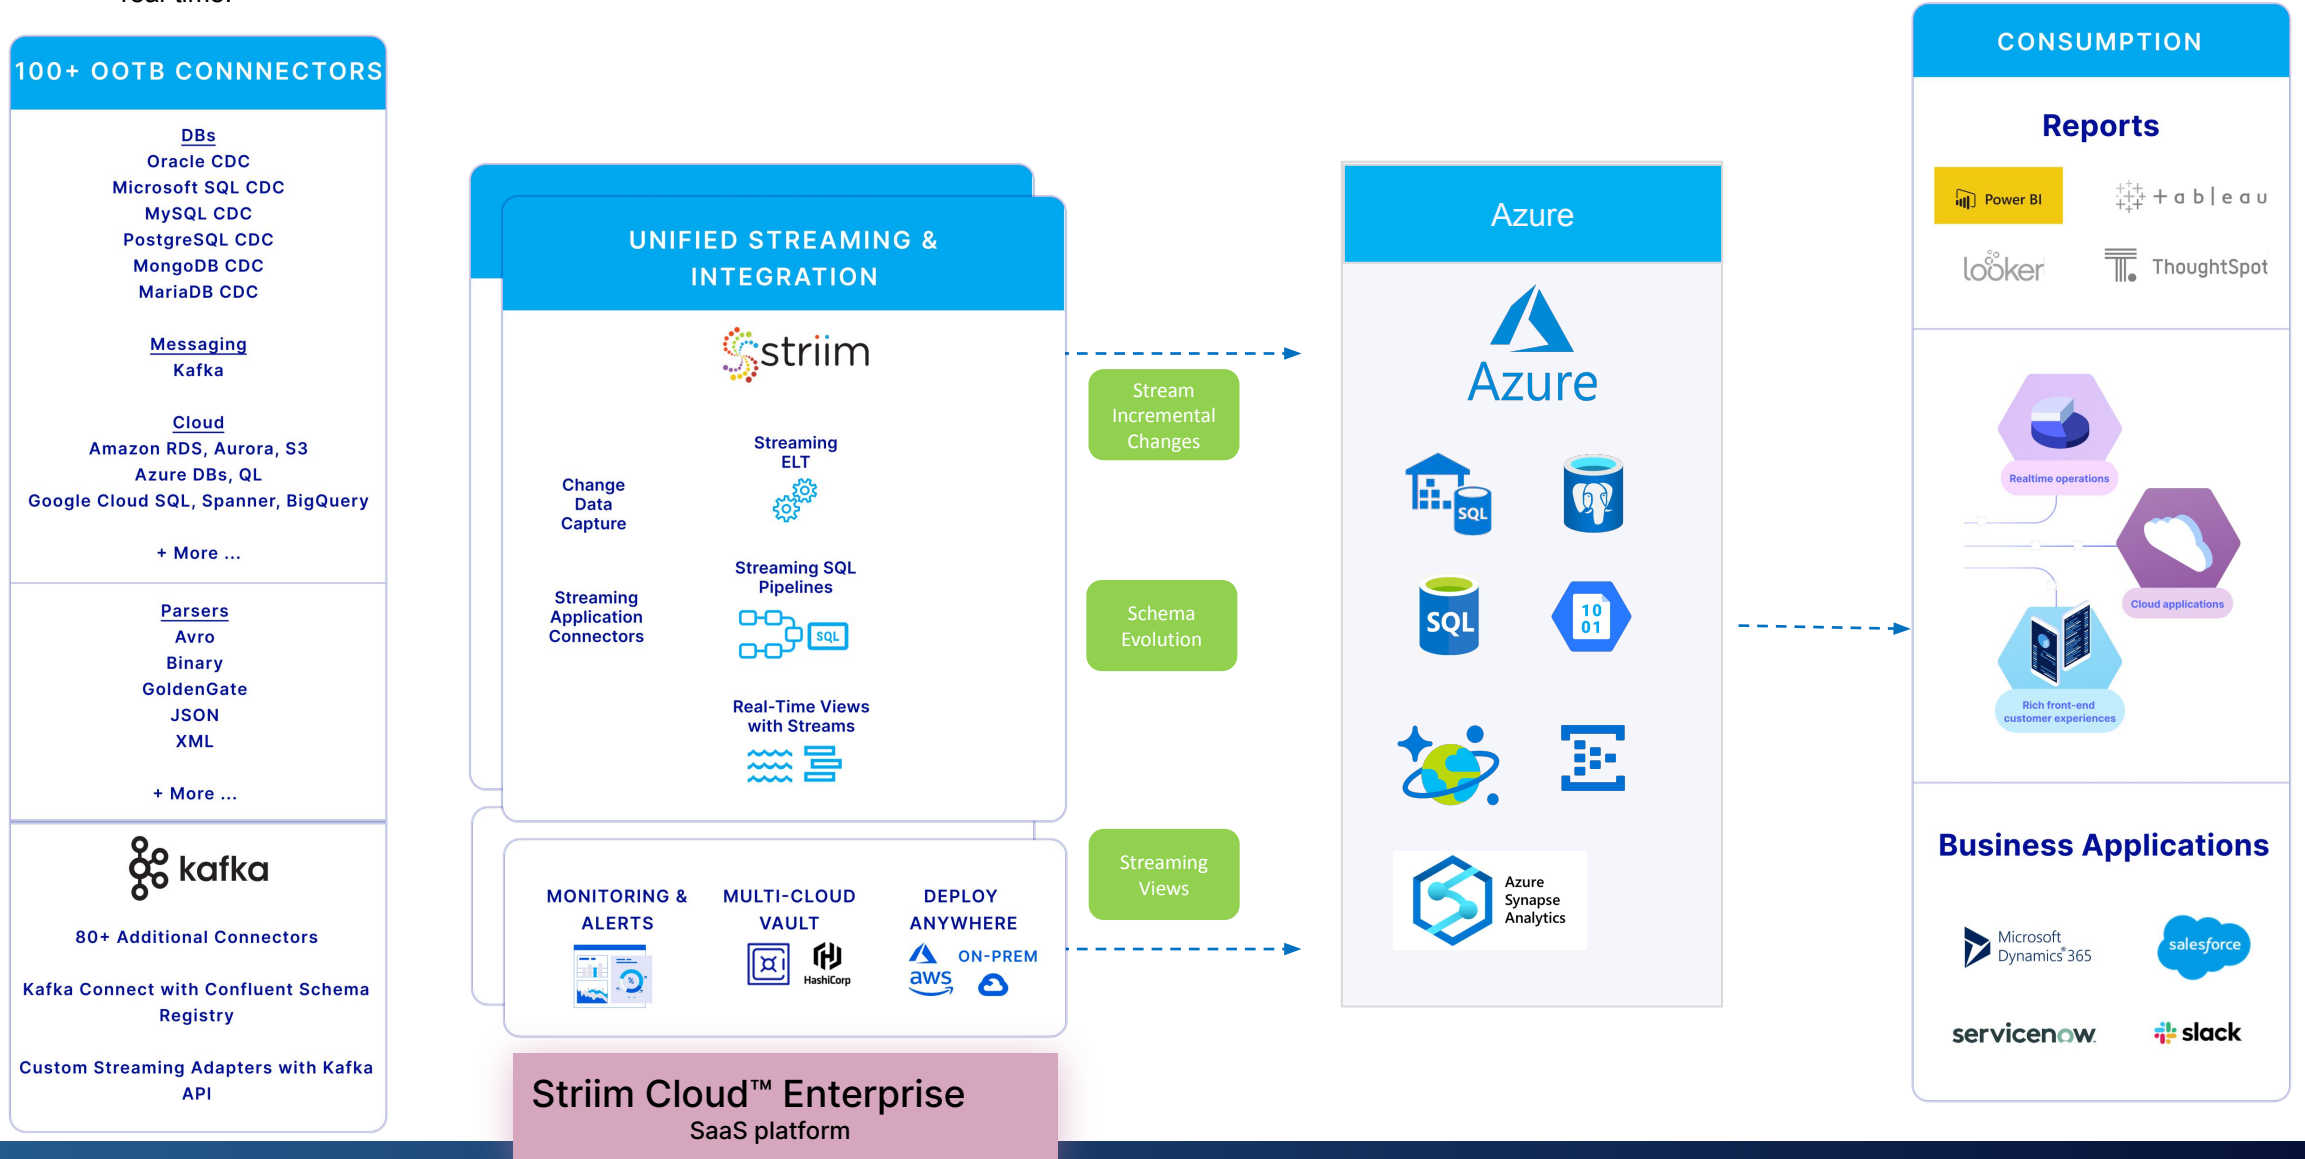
100+ OOTB CONNNECTORS

DBs
Oracle CDC
Microsoft SQL CDC
MySQL CDC
PostgreSQL CDC
MongoDB CDC
MariaDB CDC

Messaging
Kafka

Cloud
Amazon RDS, Aurora, S3
Azure DBs, QL
Google Cloud SQL, Spanner, BigQuery

+ More ...

Parsers
Avro
Binary
GoldenGate
JSON
XML

+ More ...

kafka

80+ Additional Connectors

Kafka Connect with Confluent Schema Registry

Custom Streaming Adapters with Kafka API

UNIFIED STREAMING & INTEGRATION

striim

Change Data Capture

Streaming ELT

Streaming SQL Pipelines

SQL

Streaming Application Connectors

Real-Time Views with Streams

MONITORING & ALERTS

MULTI-CLOUD VAULT

HashiCorp

DEPLOY ANYWHERE

aws

ON-PREM

Striim Cloud™ Enterprise
SaaS platform

Stream Incremental Changes

Schema Evolution

Streaming Views

Azure

Azure

SQL

SQL

10 01

Azure Synapse Analytics

CONSUMPTION

Reports

Power BI

+ a b l e a u

looker

ThoughtSpot

Realtime operations

Cloud applications

Rich front-end customer experiences

Business Applications

Microsoft Dynamics 365

salesforce

servicenow

slack